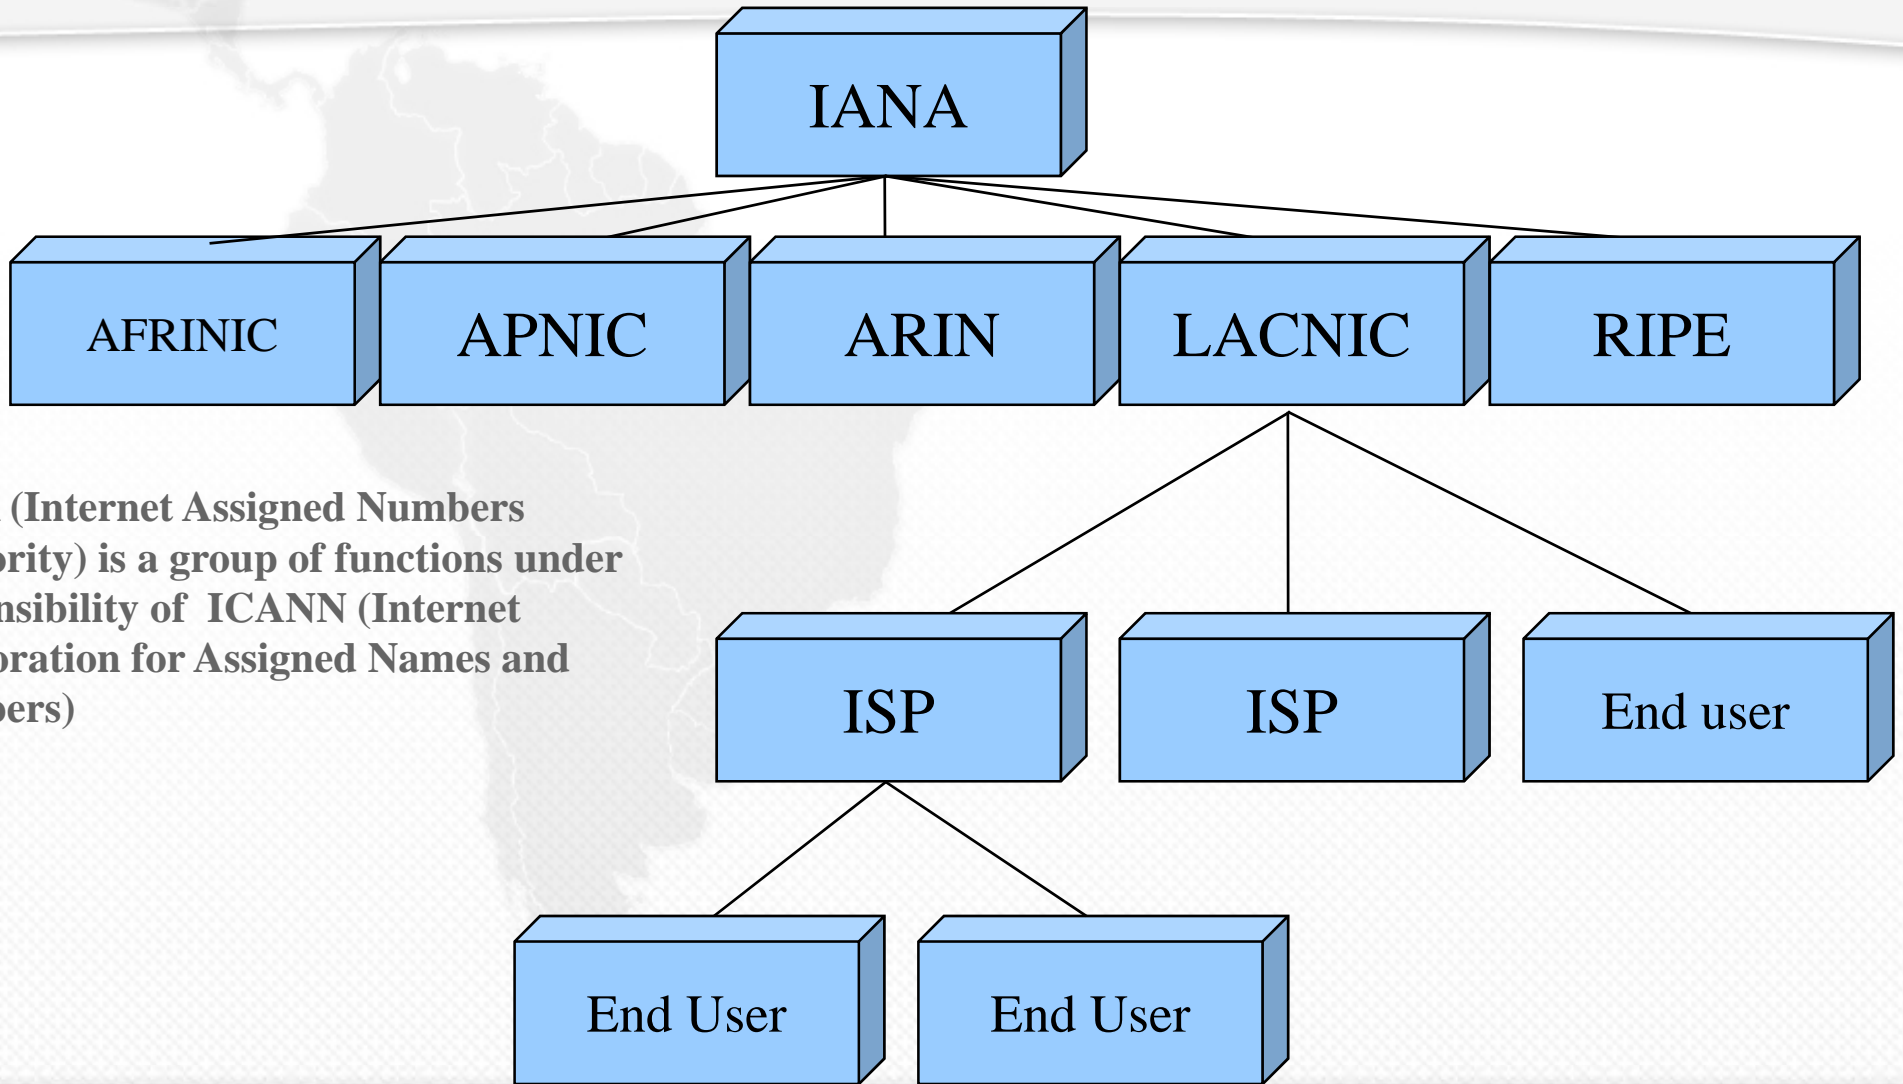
IANA

AFRINIC

APNIC

ARIN

LACNIC

RIPE

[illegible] (Internet Assigned Numbers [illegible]rity) is a group of functions under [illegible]nsibility of ICANN (Internet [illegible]ration for Assigned Names and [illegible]ers)

ISP

ISP

End user

End User

End User